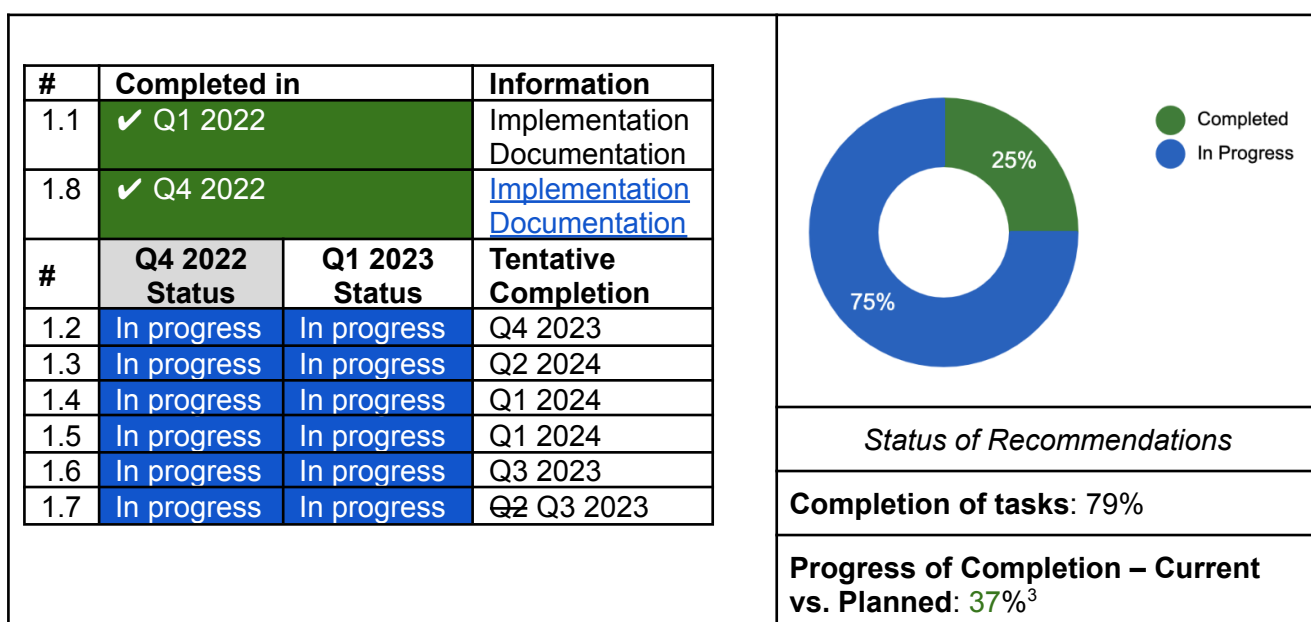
| # | Completed in | | Information |
|---|---|---|---|
| 1.1 | ✔ Q1 2022 | | Implementation Documentation |
| 1.8 | ✔ Q4 2022 | | Implementation Documentation |
| # | Q4 2022 Status | Q1 2023 Status | Tentative Completion |
| 1.2 | In progress | In progress | Q4 2023 |
| 1.3 | In progress | In progress | Q2 2024 |
| 1.4 | In progress | In progress | Q1 2024 |
| 1.5 | In progress | In progress | Q1 2024 |
| 1.6 | In progress | In progress | Q3 2023 |
| 1.7 | In progress | In progress | ~~Q2~~ Q3 2023 |

Completed
In Progress
25%
75%

Status of Recommendations

**Completion of tasks**: 79%

**Progress of Completion – Current vs. Planned**: 37%$^3$